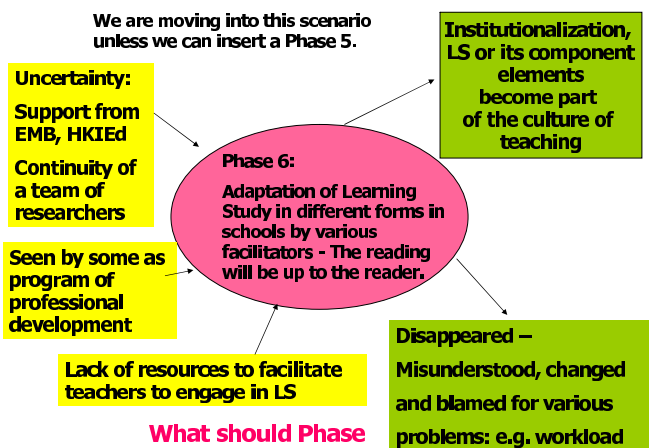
We are moving into this scenario unless we can insert a Phase 5.

Uncertainty:

Support from EMB, HKIEd

Continuity of a team of researchers

Institutionalization, LS or its component elements become part of the culture of teaching

Phase 6:

Adaptation of Learning Study in different forms in schools by various facilitators - The reading will be up to the reader.

Seen by some as program of professional development

Lack of resources to facilitate teachers to engage in LS

Disappeared – Misunderstood, changed and blamed for various problems: e.g. workload

What should Phase